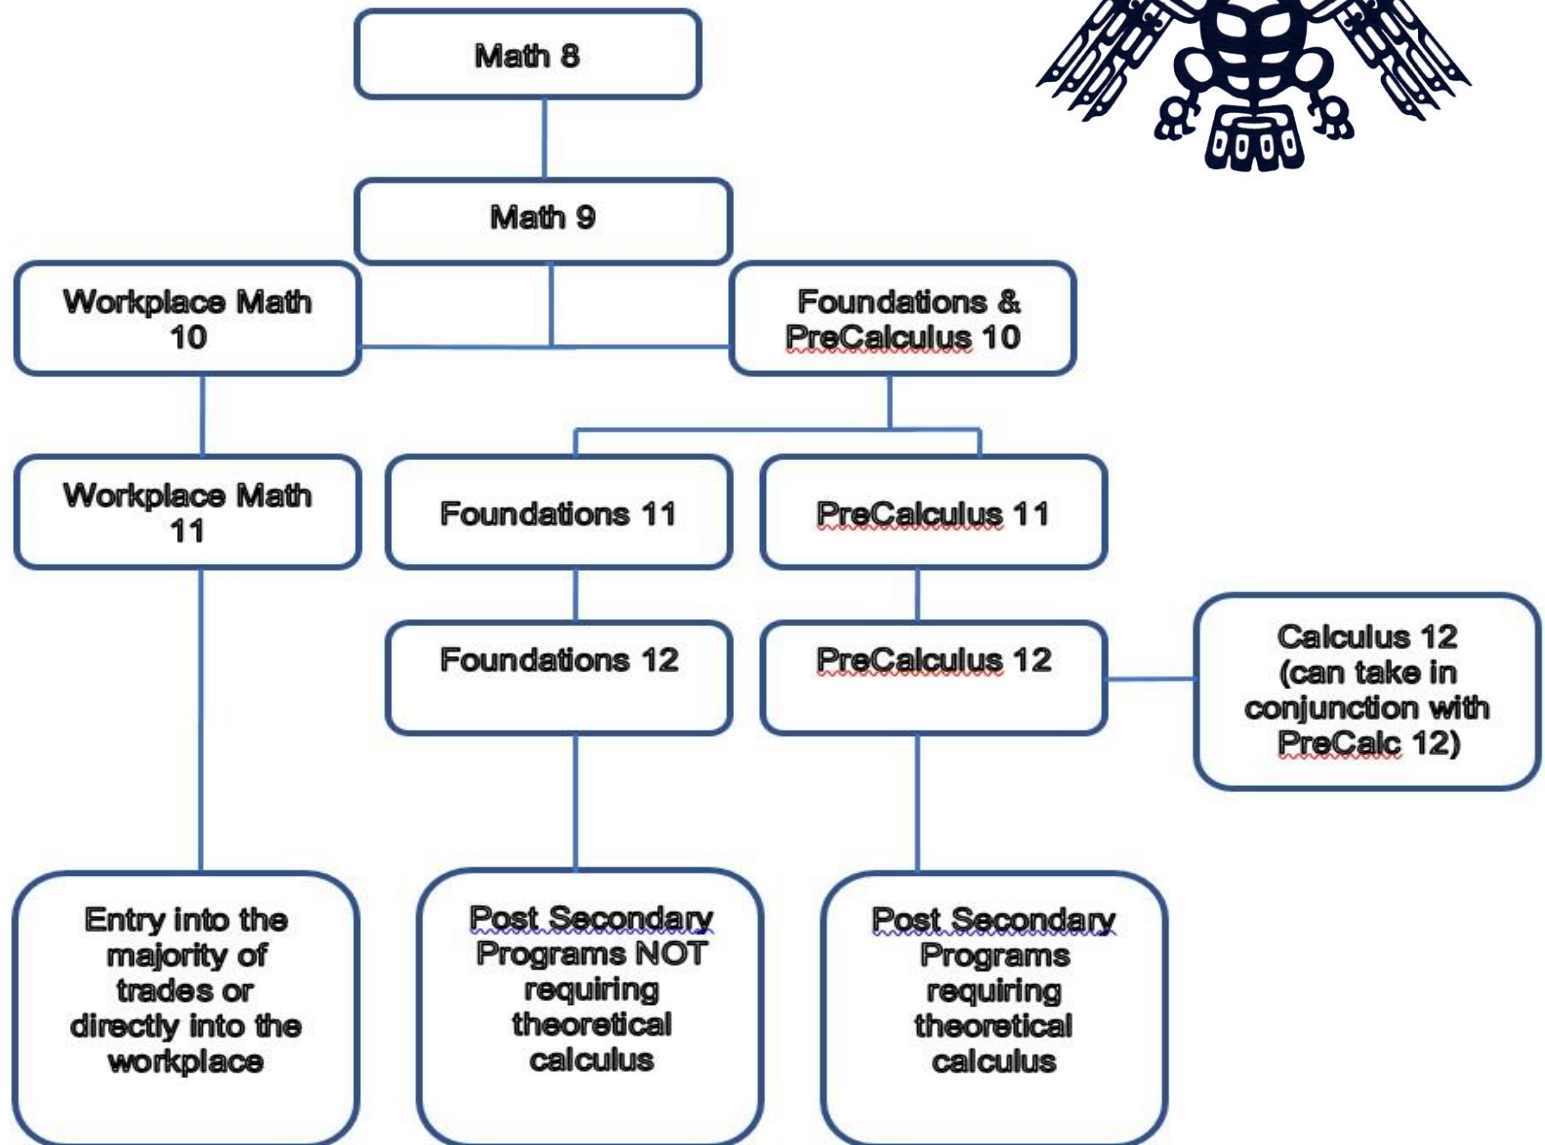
Math 8

Math 9

Workplace Math 10

Foundations & PreCalculus 10

Workplace Math 11

Foundations 11

PreCalculus 11

Foundations 12

PreCalculus 12

Calculus 12 (can take in conjunction with PreCalc 12)

Entry into the majority of trades or directly into the workplace

Post Secondary Programs NOT requiring theoretical calculus

Post Secondary Programs requiring theoretical calculus